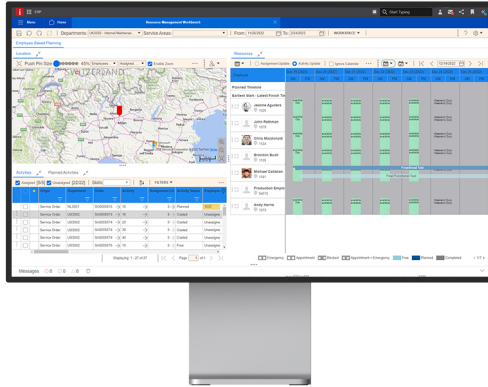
ERP

Menu | Home | Resource Management Workbench

Departments: | Service Areas: | From: | To: | WORKSPACE

Employee Based Planning

Location

Push Pin Size 45% Employees Assigned Enable Zoom

SWITZERLAND

Activities | Planned Activities

Assigned (9/9) Unassigned (22/22) Skills: FILTERS

| Type | Activity Status |
|---|---|
| Service Order | Planned |
| Service Order | Created |
| Service Order | Created |
| Service Order | Created |
| Service Order | Created |
| Service Order | Free |

Displaying 1 - 21 of 27 | Page 1 of 1

Resources

Assignment Update | Activity Update | Ignore Calendar

Planned Timeline

Earliest Start - Latest Finish Time

Jeanne Aguilera

John Rabman

Chris Macdonald

Brendan Bush

Michael Gallahan

Production Empl

Andy Harris

Emergency | Appointment | Blocked | Appointment + Emergency | Free | Planned | Completed

Messages 0 0 0